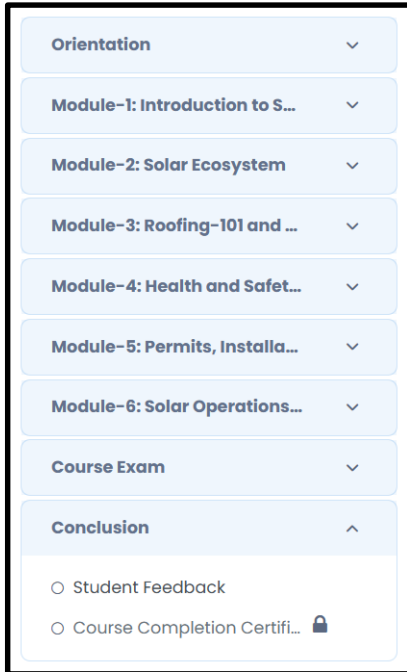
Orientation

Module-1: Introduction to S...

Module-2: Solar Ecosystem

Module-3: Roofing-101 and ...

Module-4: Health and Safet...

Module-5: Permits, Installa...

Module-6: Solar Operations...

Course Exam

Conclusion

Student Feedback

Course Completion Certifi...